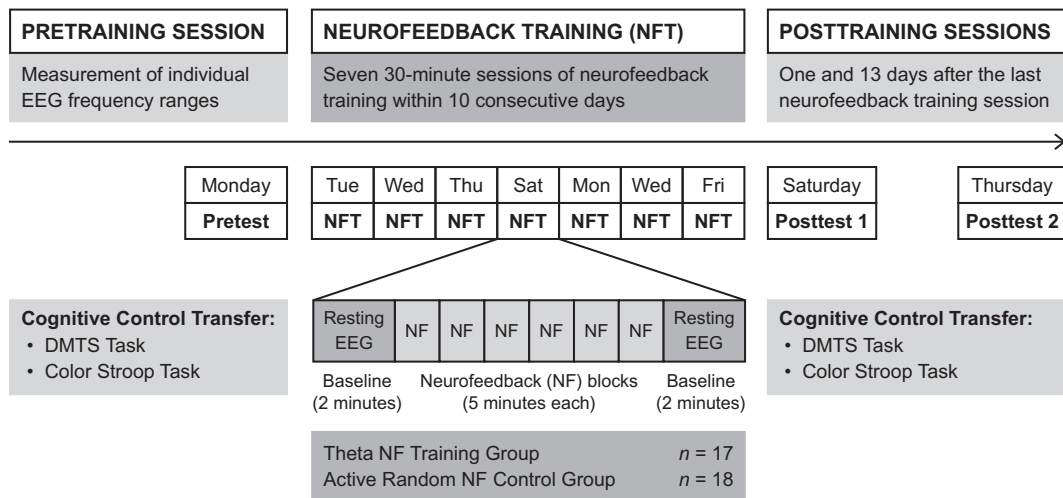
PRETRAINING SESSION

Measurement of individual EEG frequency ranges

NEUROFEEDBACK TRAINING (NFT)

Seven 30-minute sessions of neurofeedback training within 10 consecutive days

POSTTRAINING SESSIONS

One and 13 days after the last neurofeedback training session

| Monday |
|---|
| **Pretest** |

| Tue | Wed | Thu | Sat | Mon | Wed | Fri |
|---|---|---|---|---|---|---|
| **NFT** | **NFT** | **NFT** | **NFT** | **NFT** | **NFT** | **NFT** |

| Saturday |
|---|
| **Posttest 1** |

| Thursday |
|---|
| **Posttest 2** |

**Cognitive Control Transfer:**
• DMTS Task
• Color Stroop Task

| Resting EEG | NF | NF | NF | NF | NF | NF | Resting EEG |
|---|---|---|---|---|---|---|---|

Baseline (2 minutes)

Neurofeedback (NF) blocks (5 minutes each)

Baseline (2 minutes)

**Cognitive Control Transfer:**
• DMTS Task
• Color Stroop Task

Theta NF Training Group $n = 17$
Active Random NF Control Group $n = 18$